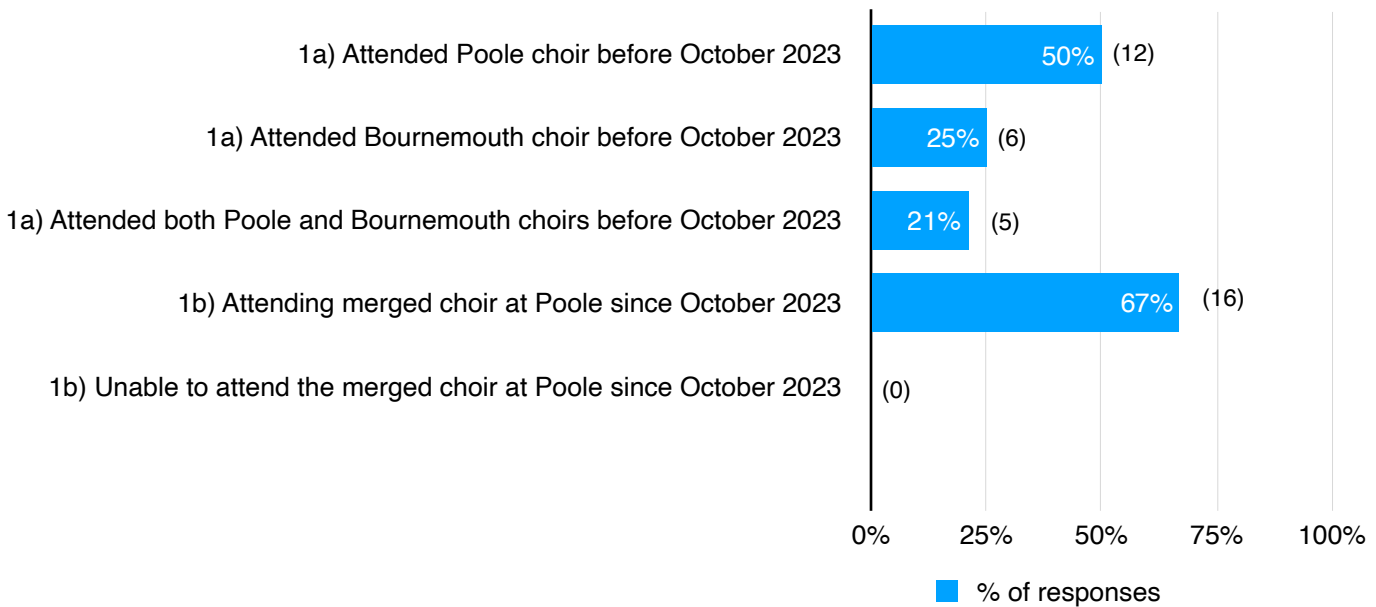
1a) Attended Poole choir before October 2023
50% (12)
1a) Attended Bournemouth choir before October 2023
25% (6)
1a) Attended both Poole and Bournemouth choirs before October 2023
21% (5)
1b) Attending merged choir at Poole since October 2023
67% (16)
1b) Unable to attend the merged choir at Poole since October 2023
(0)

0% 25% 50% 75% 100%

% of responses